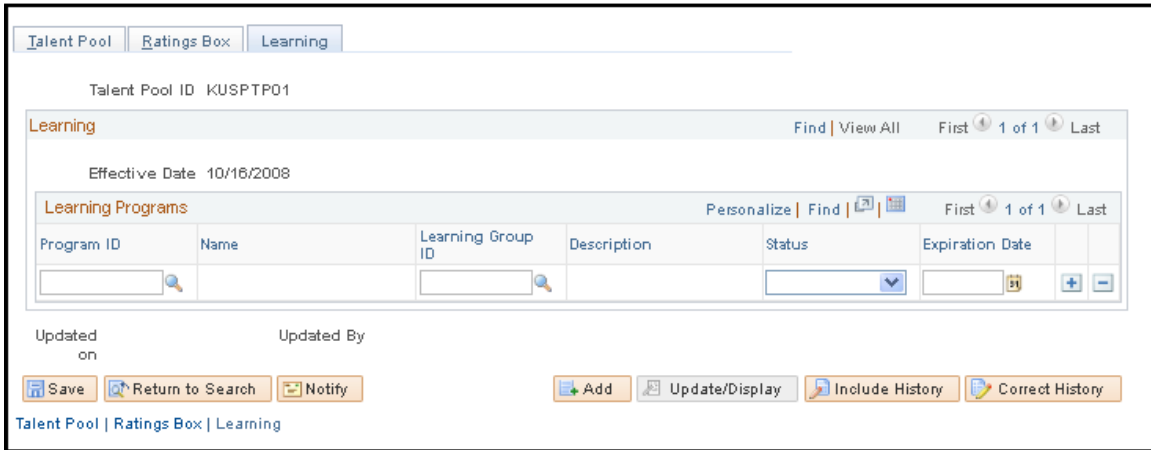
Talent Pool | Ratings Box | Learning

Talent Pool ID KUSPTP01

Learning

Find | View All First 1 of 1 Last

Effective Date 10/16/2008

Learning Programs

Personalize | Find | First 1 of 1 Last

| Program ID | Name | Learning Group ID | Description | Status | Expiration Date | | |
|---|---|---|---|---|---|---|---|
| | | | | | | + | − |

Updated on

Updated By

Save Return to Search Notify Add Update/Display Include History Correct History

Talent Pool | Ratings Box | Learning